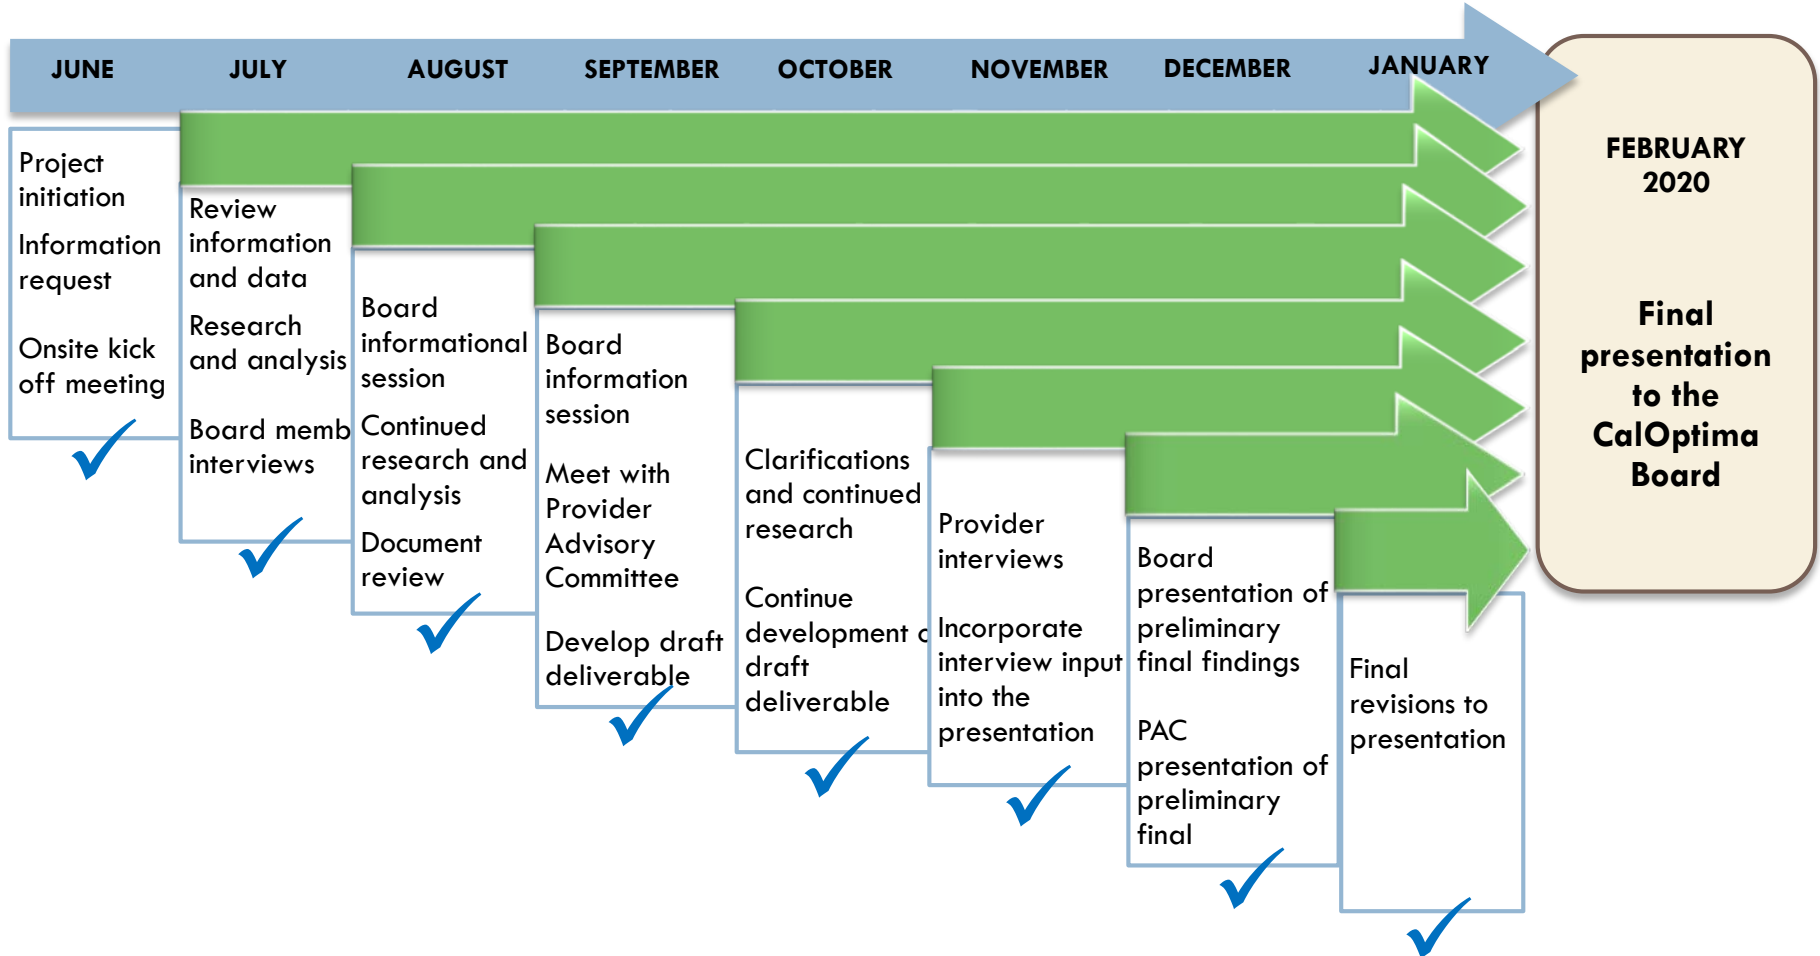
JUNE JULY AUGUST SEPTEMBER OCTOBER NOVEMBER DECEMBER JANUARY

FEBRUARY 2020

Final presentation to the CalOptima Board

Project initiation

Information request

Onsite kick off meeting

Review information and data

Research and analysis

Board memb interviews

Board informational session

Continued research and analysis

Document review

Board information session

Meet with Provider Advisory Committee

Develop draft deliverable

Clarifications and continued research

Continue development o draft deliverable

Provider interviews

Incorporate interview input into the presentation

Board presentation of preliminary final findings

PAC presentation of preliminary final

Final revisions to presentation